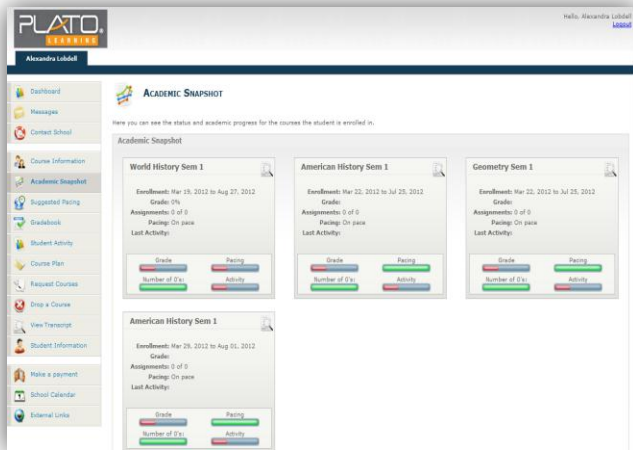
PLATO. LEARNING

Hello, Alexandra Lobdell
Logout

Alexandra Lobdell

Dashboard
Messages
Contact School
Course Information
Academic Snapshot
Suggested Pacing
Gradebook
Student Activity
Course Plan
Request Courses
Drop a Course
View Transcript
Student Information
Make a payment
School Calendar
External Links

ACADEMIC SNAPSHOT

Here you can see the status and academic progress for the courses the student is enrolled in.

Academic Snapshot

World History Sem 1
Enrollment: Mar 19, 2012 to Aug 27, 2012
Grade: 0%
Assignments: 0 of 0
Pacing: On pace
Last Activity:
Grade
Pacing
Number of 0's:
Activity

American History Sem 1
Enrollment: Mar 22, 2012 to Jul 25, 2012
Grade:
Assignments: 0 of 0
Pacing: On pace
Last Activity:
Grade
Pacing
Number of 0's:
Activity

Geometry Sem 1
Enrollment: Mar 22, 2012 to Jul 25, 2012
Grade:
Assignments: 0 of 0
Pacing: On pace
Last Activity:
Grade
Pacing
Number of 0's:
Activity

American History Sem 1
Enrollment: Mar 28, 2012 to Aug 01, 2012
Grade:
Assignments: 0 of 0
Pacing: On pace
Last Activity:
Grade
Pacing
Number of 0's:
Activity